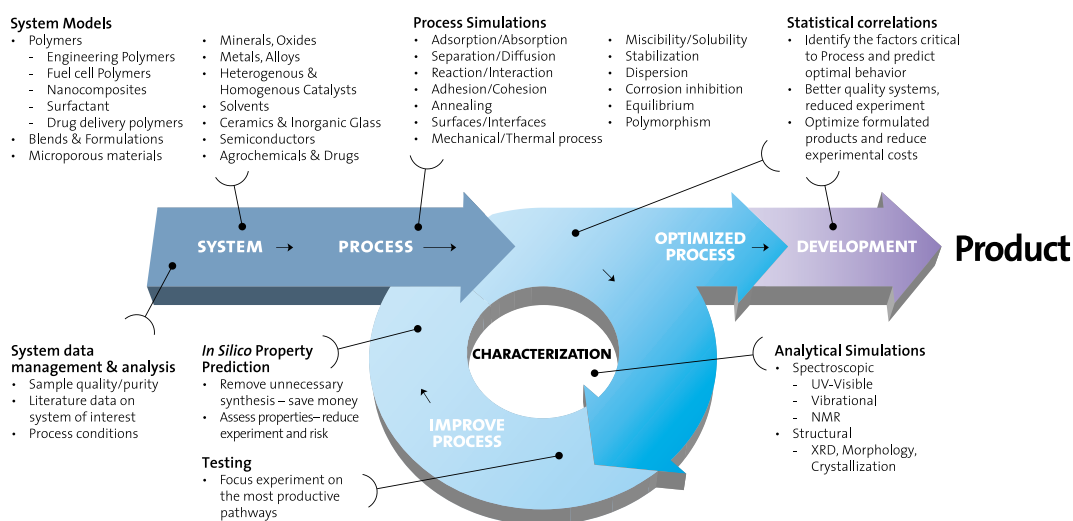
System Models
- Polymers
  - Engineering Polymers
  - Fuel cell Polymers
  - Nanocomposites
  - Surfactant
  - Drug delivery polymers
- Blends & Formulations
- Microporous materials

- Minerals, Oxides
- Metals, Alloys
- Heterogenous & Homogenous Catalysts
- Solvents
- Ceramics & Inorganic Glass
- Semiconductors
- Agrochemicals & Drugs

Process Simulations
- Adsorption/Absorption
- Separation/Diffusion
- Reaction/Interaction
- Adhesion/Cohesion
- Annealing
- Surfaces/Interfaces
- Mechanical/Thermal process

- Miscibility/Solubility
- Stabilization
- Dispersion
- Corrosion inhibition
- Equilibrium
- Polymorphism

Statistical correlations
- Identify the factors critical to Process and predict optimal behavior
- Better quality systems, reduced experiment
- Optimize formulated products and reduce experimental costs

SYSTEM → PROCESS →

OPTIMIZED PROCESS →

DEVELOPMENT

Product

CHARACTERIZATION

IMPROVE PROCESS

System data management & analysis
- Sample quality/purity
- Literature data on system of interest
- Process conditions

In Silico Property Prediction
- Remove unnecessary synthesis – save money
- Assess properties– reduce experiment and risk

Testing
- Focus experiment on the most productive pathways

Analytical Simulations
- Spectroscopic
  - UV-Visible
  - Vibrational
  - NMR
- Structural
  - XRD, Morphology, Crystallization